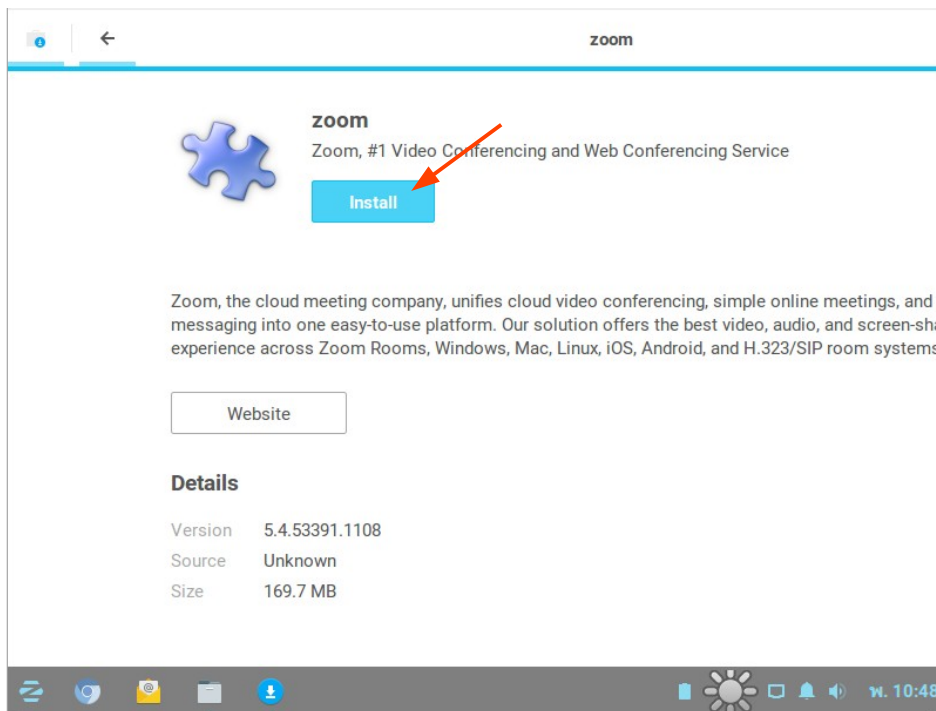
zoom

zoom
Zoom, #1 Video Conferencing and Web Conferencing Service

Install

Zoom, the cloud meeting company, unifies cloud video conferencing, simple online meetings, and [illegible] messaging into one easy-to-use platform. Our solution offers the best video, audio, and screen-sha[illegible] experience across Zoom Rooms, Windows, Mac, Linux, iOS, Android, and H.323/SIP room systems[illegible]

Website

Details

| Version | 5.4.53391.1108 |
|---|---|
| Source | Unknown |
| Size | 169.7 MB |

พ. 10:48